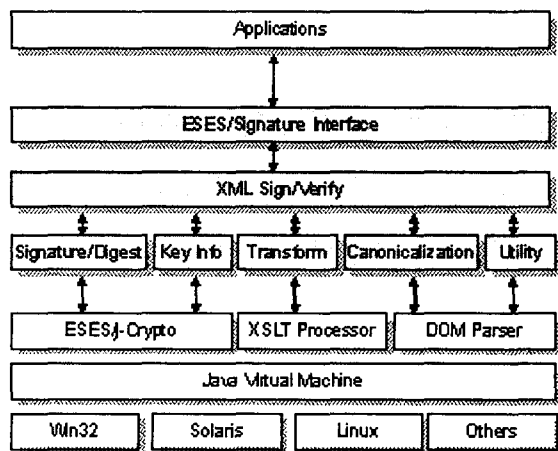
Applications

ESES/Signature Interface

XML Sign/Verify

Signature/Digest

Key Info

Transform

Canonicalization

Utility

ESES/J-Crypto

XSLT Processor

DOM Parser

Java Virtual Machine

Win32

Solaris

Linux

Others